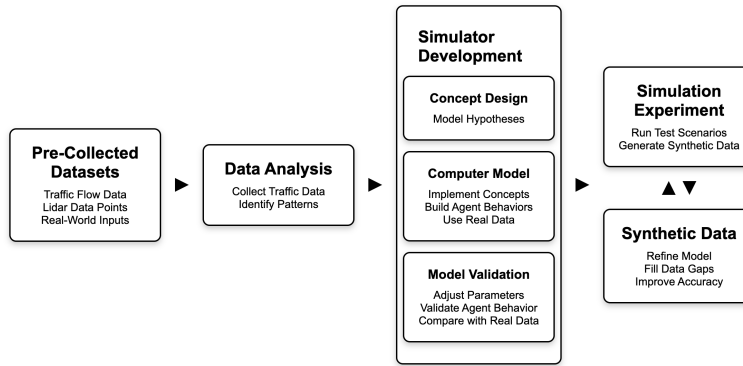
Pre-Collected Datasets
Traffic Flow Data
Lidar Data Points
Real-World Inputs

Data Analysis
Collect Traffic Data
Identify Patterns

Simulator Development

Concept Design
Model Hypotheses

Computer Model
Implement Concepts
Build Agent Behaviors
Use Real Data

Model Validation
Adjust Parameters
Validate Agent Behavior
Compare with Real Data

Simulation Experiment
Run Test Scenarios
Generate Synthetic Data

Synthetic Data
Refine Model
Fill Data Gaps
Improve Accuracy